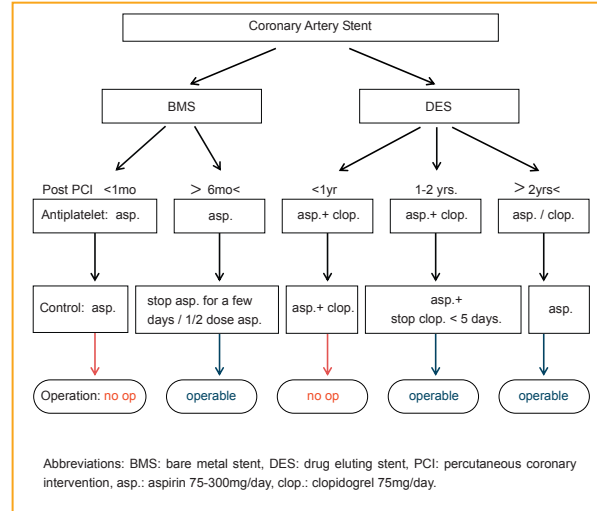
Coronary Artery Stent

BMS

DES

Post PCI <1mo

> 6mo<

<1yr

1-2 yrs.

> 2yrs<

Antiplatelet: asp.

asp.

asp.+ clop.

asp.+ clop.

asp. / clop.

Control: asp.

stop asp. for a few days / 1/2 dose asp.

asp.+ clop.

asp.+ stop clop. < 5 days.

asp.

Operation: no op

operable

no op

operable

operable

Abbreviations: BMS: bare metal stent, DES: drug eluting stent, PCI: percutaneous coronary intervention, asp.: aspirin 75-300mg/day, clop.: clopidogrel 75mg/day.